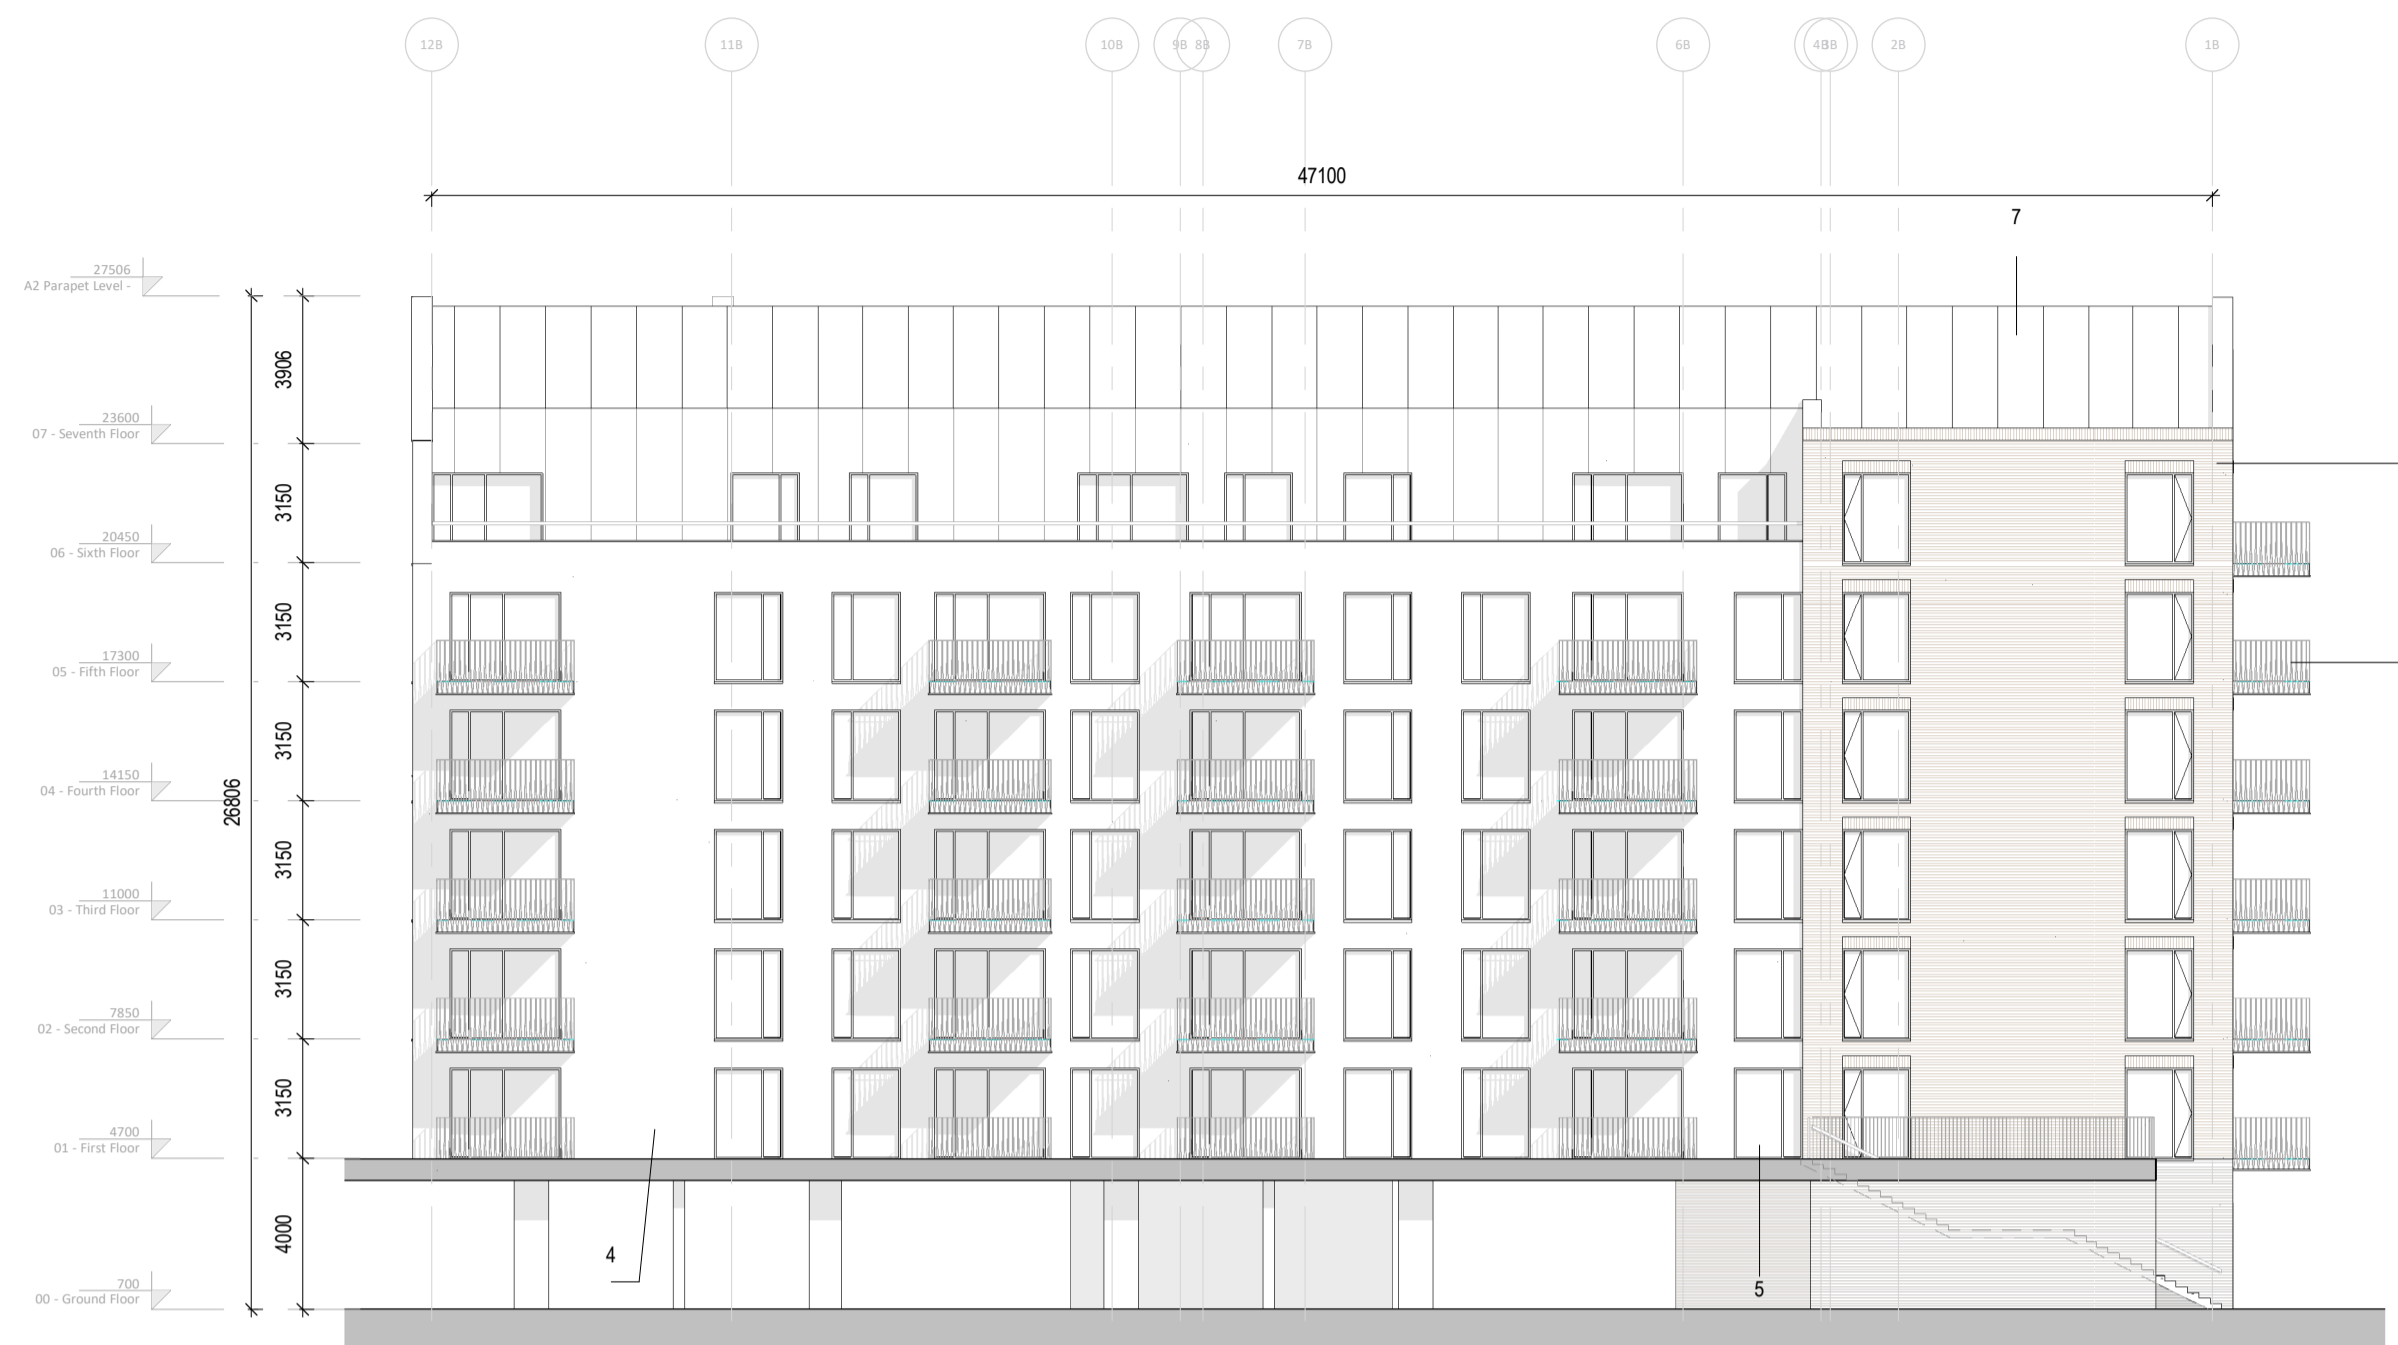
12B 11B 10B 9B 8B 7B 6B 4B 3B 2B 1B

47100

7

27506
A2 Parapet Level -

23600
07 - Seventh Floor

20450
06 - Sixth Floor

17300
05 - Fifth Floor

14150
04 - Fourth Floor

11000
03 - Third Floor

7850
02 - Second Floor

4700
01 - First Floor

700
00 - Ground Floor

3906
3150
3150
3150
3150
3150
3150
4000
26806

4

5